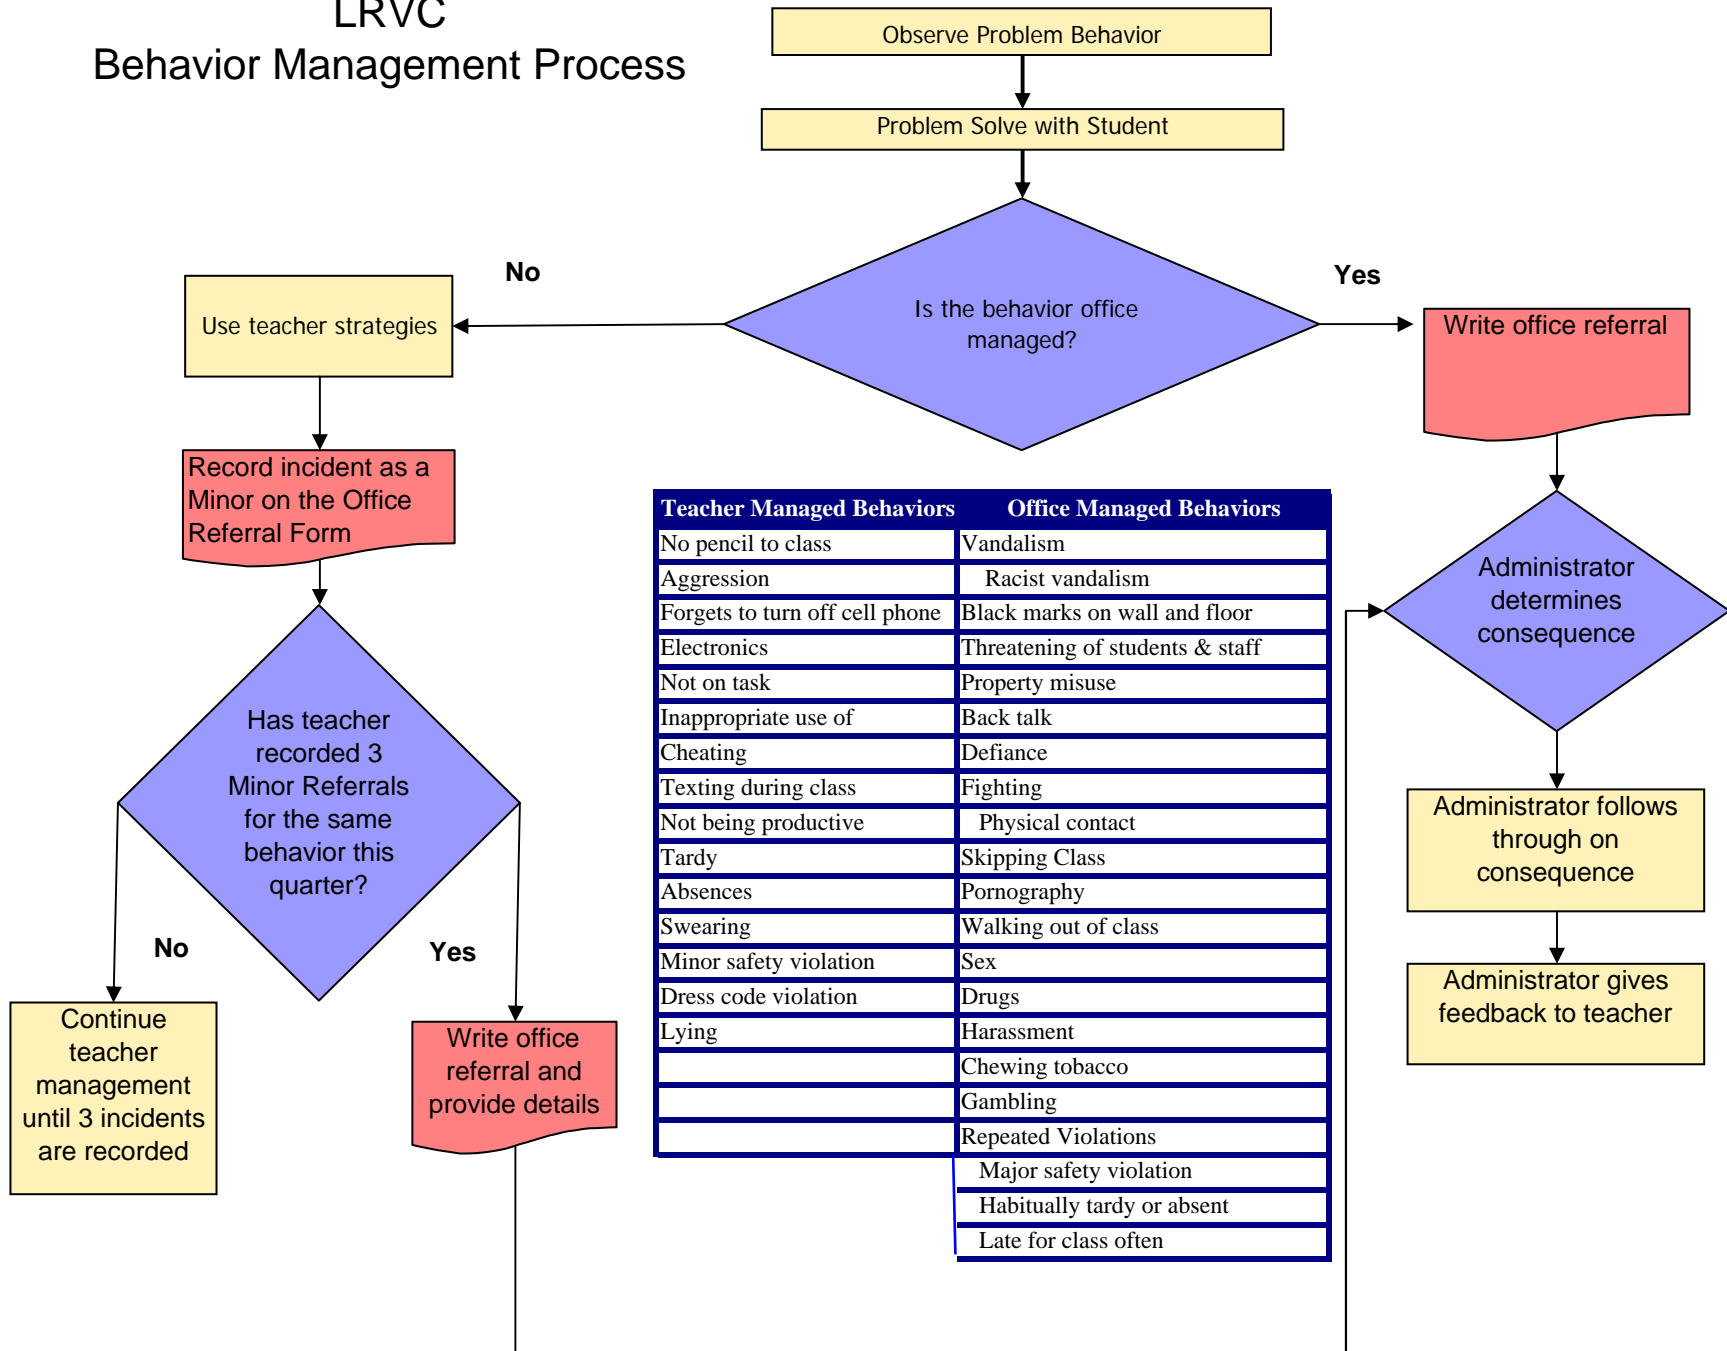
LRVC
Behavior Management Process

Observe Problem Behavior

Problem Solve with Student

Is the behavior office managed?

No

Yes

Use teacher strategies

Write office referral

Record incident as a Minor on the Office Referral Form

Has teacher recorded 3 Minor Referrals for the same behavior this quarter?

No

Yes

Continue teacher management until 3 incidents are recorded

Write office referral and provide details

| Teacher Managed Behaviors | Office Managed Behaviors |
|---|---|
| No pencil to class | Vandalism |
| Aggression | Racist vandalism |
| Forgets to turn off cell phone | Black marks on wall and floor |
| Electronics | Threatening of students & staff |
| Not on task | Property misuse |
| Inappropriate use of | Back talk |
| Cheating | Defiance |
| Texting during class | Fighting |
| Not being productive | Physical contact |
| Tardy | Skipping Class |
| Absences | Pornography |
| Swearing | Walking out of class |
| Minor safety violation | Sex |
| Dress code violation | Drugs |
| Lying | Harassment |
| | Chewing tobacco |
| | Gambling |
| | Repeated Violations |
| | Major safety violation |
| | Habitually tardy or absent |
| | Late for class often |

Administrator determines consequence

Administrator follows through on consequence

Administrator gives feedback to teacher